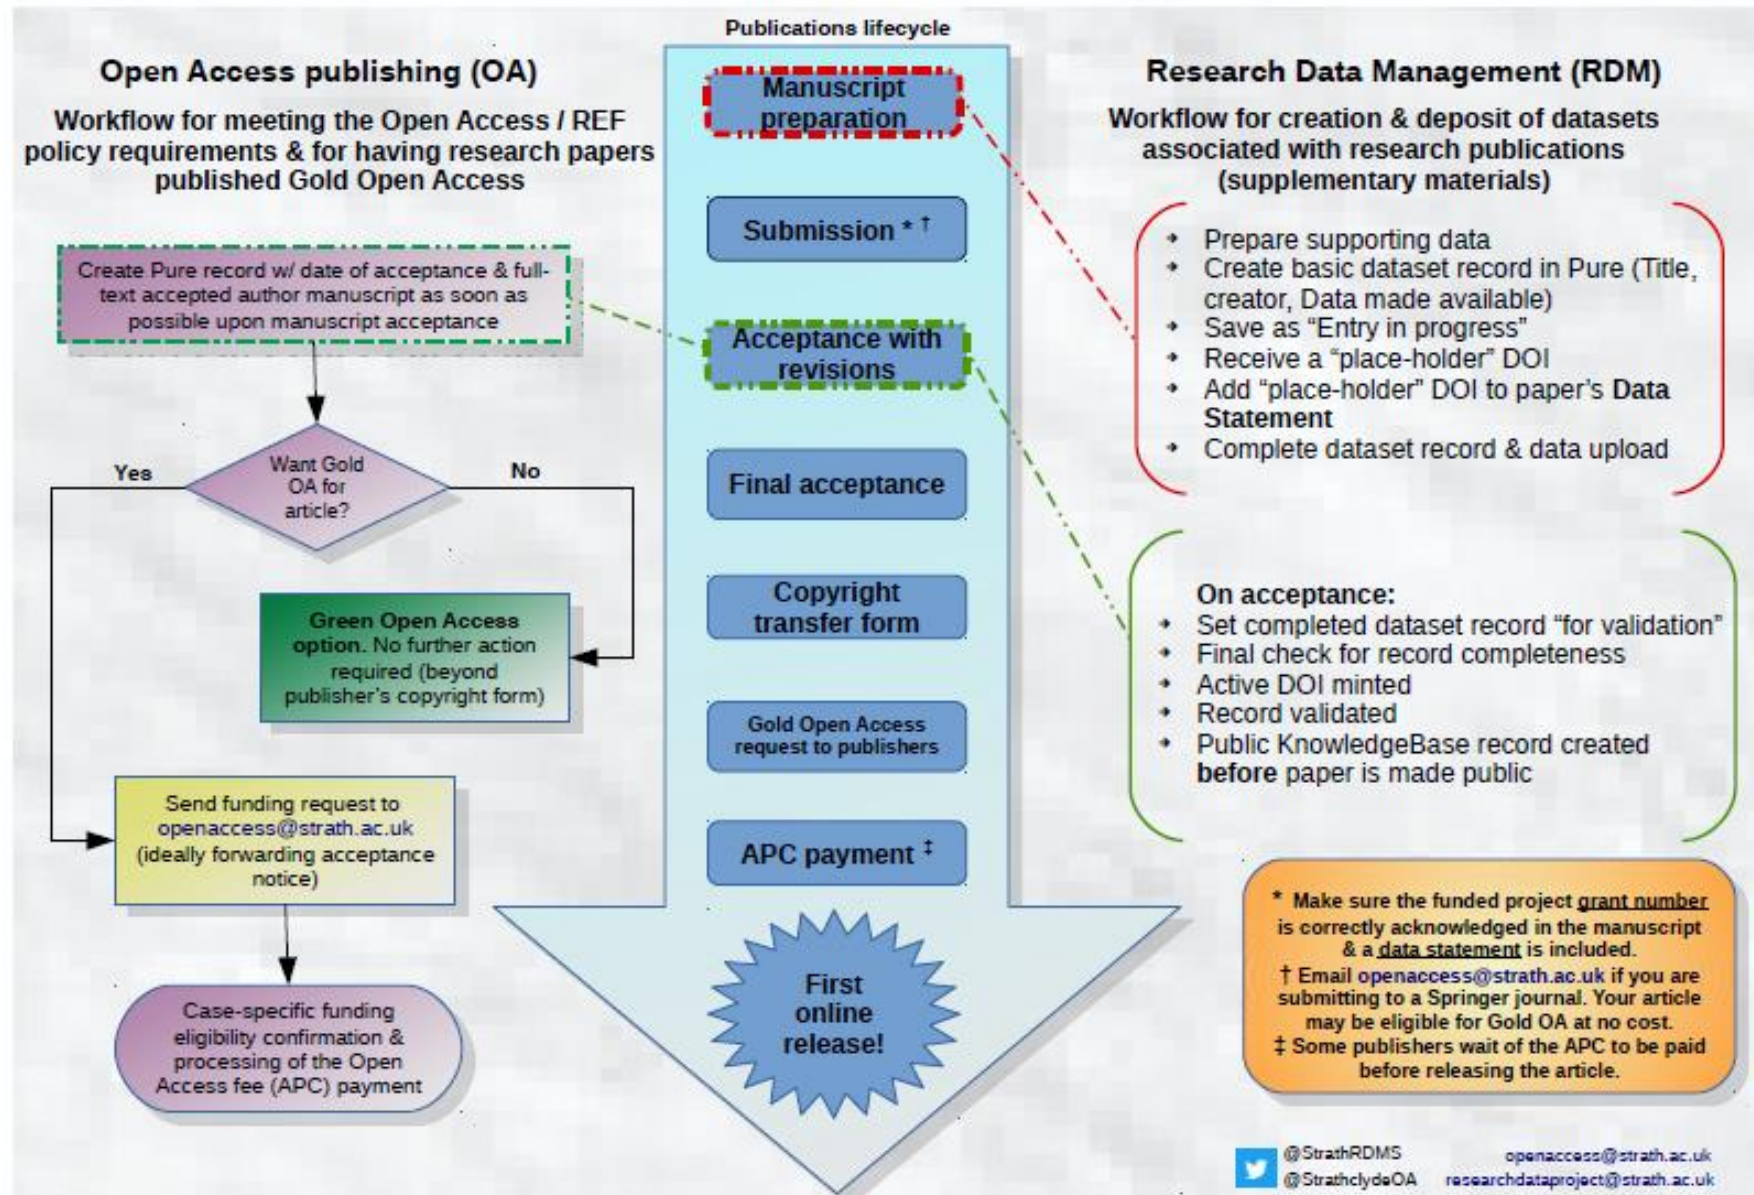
Publications lifecycle

Open Access publishing (OA)

Workflow for meeting the Open Access / REF policy requirements & for having research papers published Gold Open Access

Create Pure record w/ date of acceptance & full-text accepted author manuscript as soon as possible upon manuscript acceptance

Want Gold OA for article?

Yes

No

Green Open Access option. No further action required (beyond publisher's copyright form)

Send funding request to openaccess@strath.ac.uk (ideally forwarding acceptance notice)

Case-specific funding eligibility confirmation & processing of the Open Access fee (APC) payment

Manuscript preparation

Submission * †

Acceptance with revisions

Final acceptance

Copyright transfer form

Gold Open Access request to publishers

APC payment ‡

First online release!

Research Data Management (RDM)

Workflow for creation & deposit of datasets associated with research publications (supplementary materials)

- Prepare supporting data
- Create basic dataset record in Pure (Title, creator, Data made available)
- Save as "Entry in progress"
- Receive a "place-holder" DOI
- Add "place-holder" DOI to paper's **Data Statement**
- Complete dataset record & data upload

On acceptance:
- Set completed dataset record "for validation"
- Final check for record completeness
- Active DOI minted
- Record validated
- Public KnowledgeBase record created **before** paper is made public

* Make sure the funded project grant number is correctly acknowledged in the manuscript & a data statement is included.
† Email openaccess@strath.ac.uk if you are submitting to a Springer journal. Your article may be eligible for Gold OA at no cost.
‡ Some publishers wait of the APC to be paid before releasing the article.

@StrathRDMS
@StrathclydeOA
openaccess@strath.ac.uk
researchdataproject@strath.ac.uk